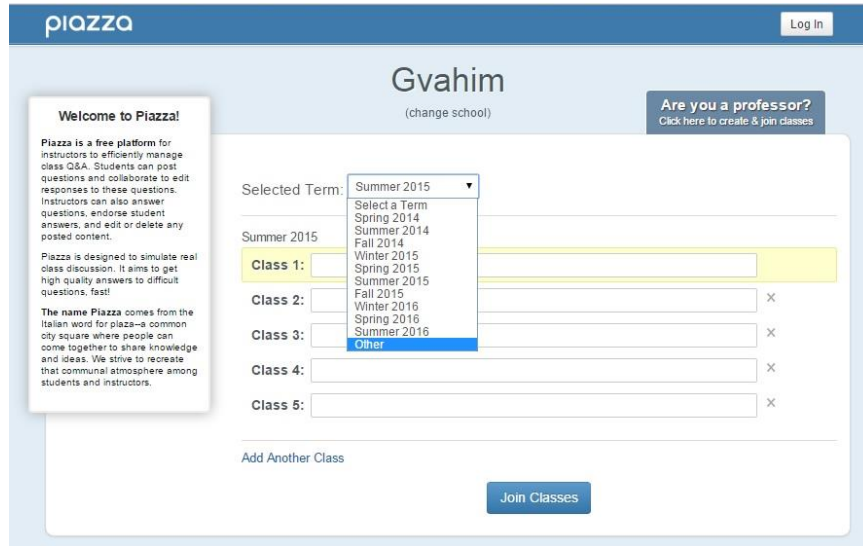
piazza

Log In

Gvahim
(change school)

Are you a professor?
Click here to create & join classes

Welcome to Piazza!

Piazza is a free platform for instructors to efficiently manage class Q&A. Students can post questions and collaborate to edit responses to these questions. Instructors can also answer questions, endorse student answers, and edit or delete any posted content.

Piazza is designed to simulate real class discussion. It aims to get high quality answers to difficult questions, fast!

The name Piazza comes from the Italian word for plaza--a common city square where people can come together to share knowledge and ideas. We strive to recreate that communal atmosphere among students and instructors.

Selected Term: Summer 2015

Select a Term
Spring 2014
Summer 2014
Fall 2014
Winter 2015
Spring 2015
Summer 2015
Fall 2015
Winter 2016
Spring 2016
Summer 2016
Other

Summer 2015

Class 1:
Class 2: ×
Class 3: ×
Class 4: ×
Class 5: ×

Add Another Class

Join Classes